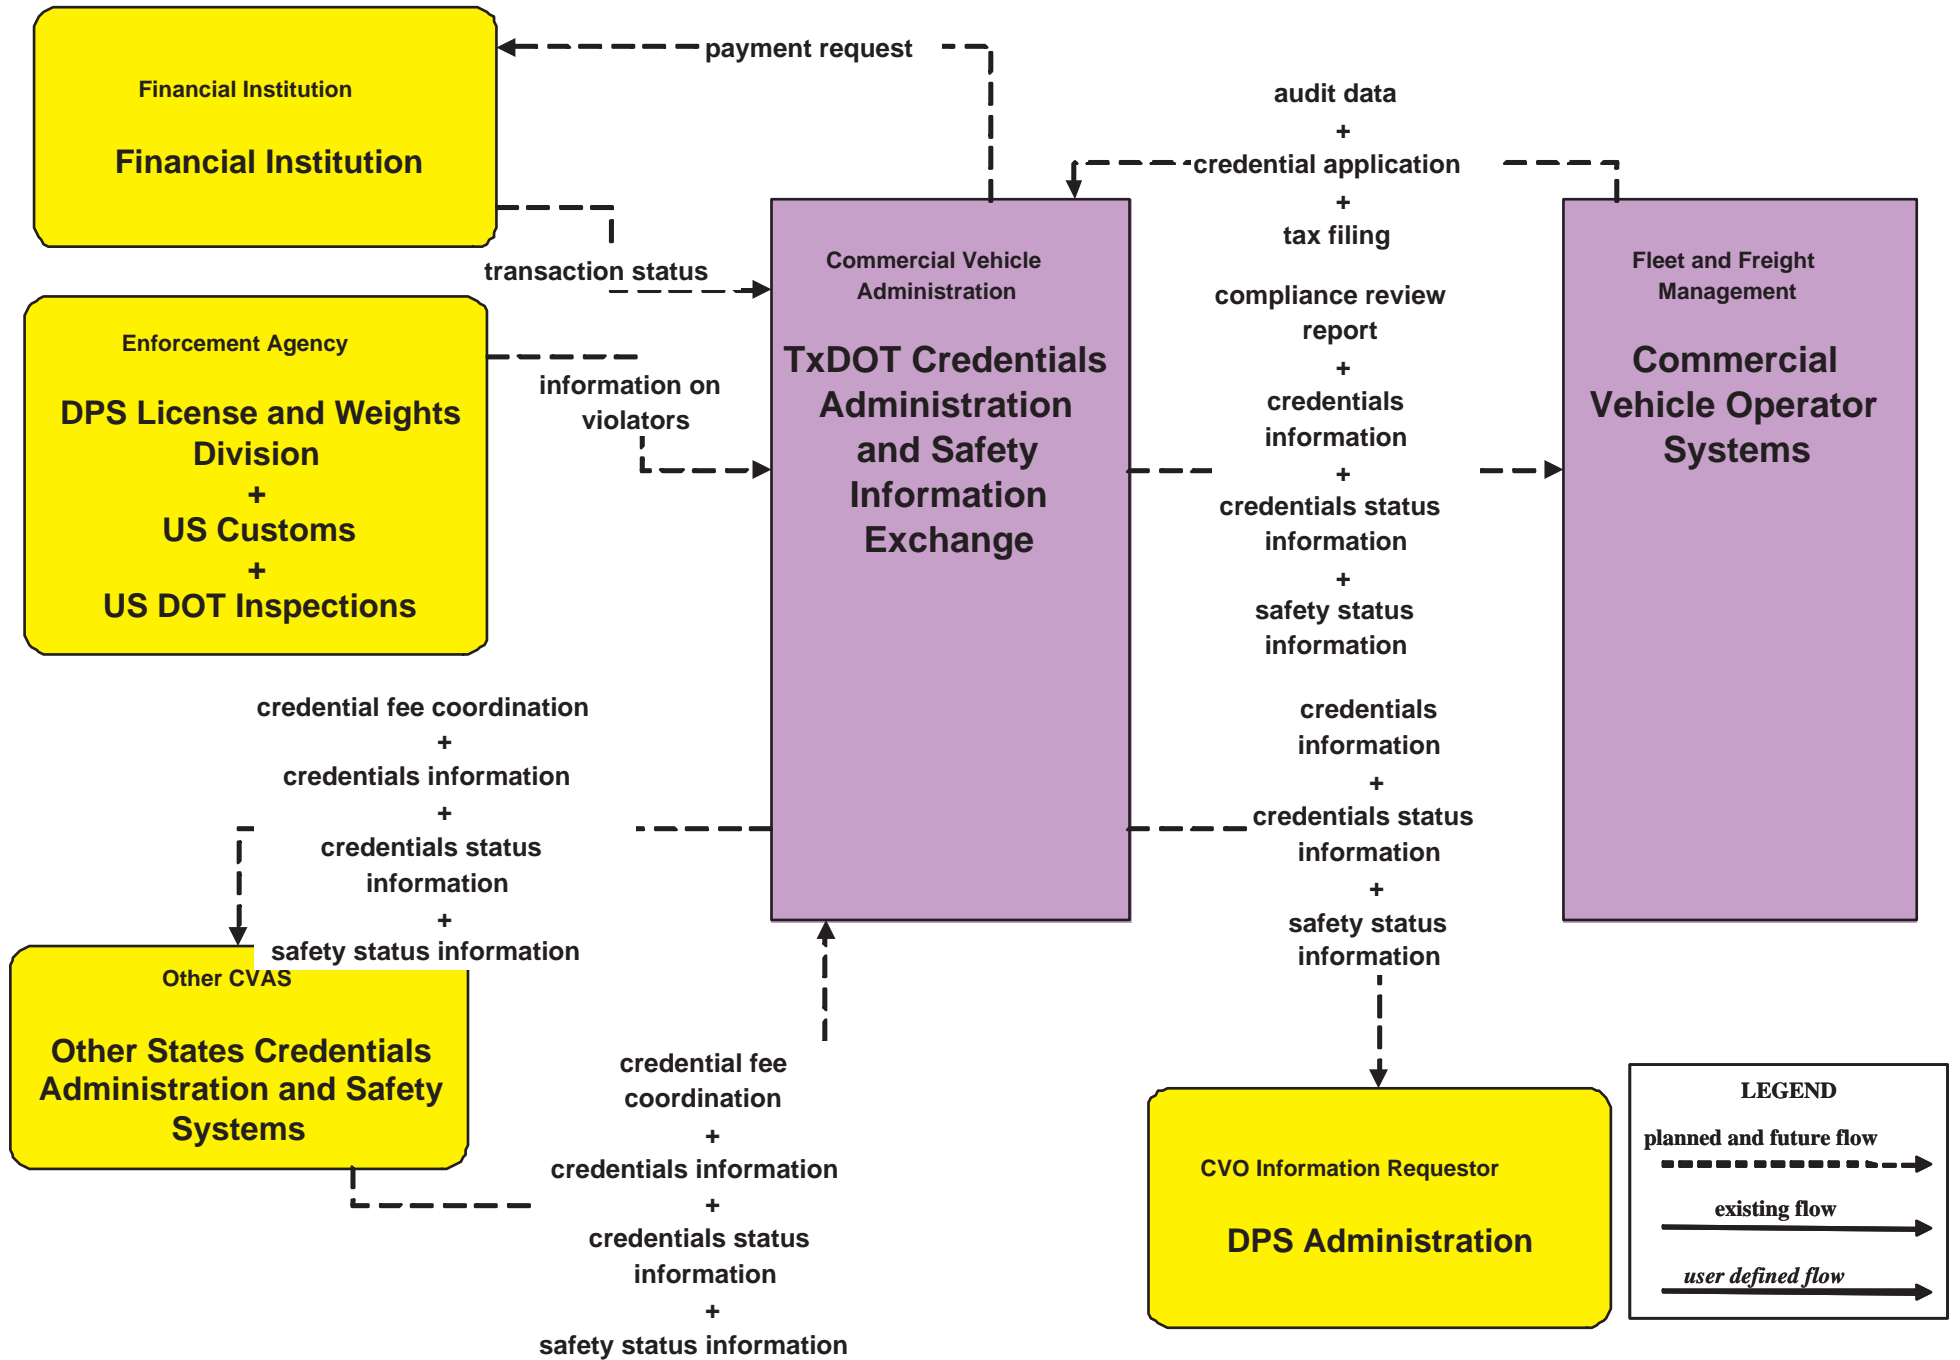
Financial Institution

Financial Institution

payment request

audit data
+
credential application
+
tax filing

transaction status

Enforcement Agency

DPS License and Weights Division
+
US Customs
+
US DOT Inspections

information on violators

Commercial Vehicle Administration

TxDOT Credentials Administration and Safety Information Exchange

compliance review report
+
credentials information
+
credentials status information
+
safety status information

Fleet and Freight Management

Commercial Vehicle Operator Systems

credential fee coordination
+
credentials information
+
credentials status information
+
safety status information

credentials information
+
credentials status information
+
safety status information

Other CVAS

Other States Credentials Administration and Safety Systems

credential fee coordination
+
credentials information
+
credentials status information
+
safety status information

CVO Information Requestor

DPS Administration

LEGEND
planned and future flow
existing flow
user defined flow